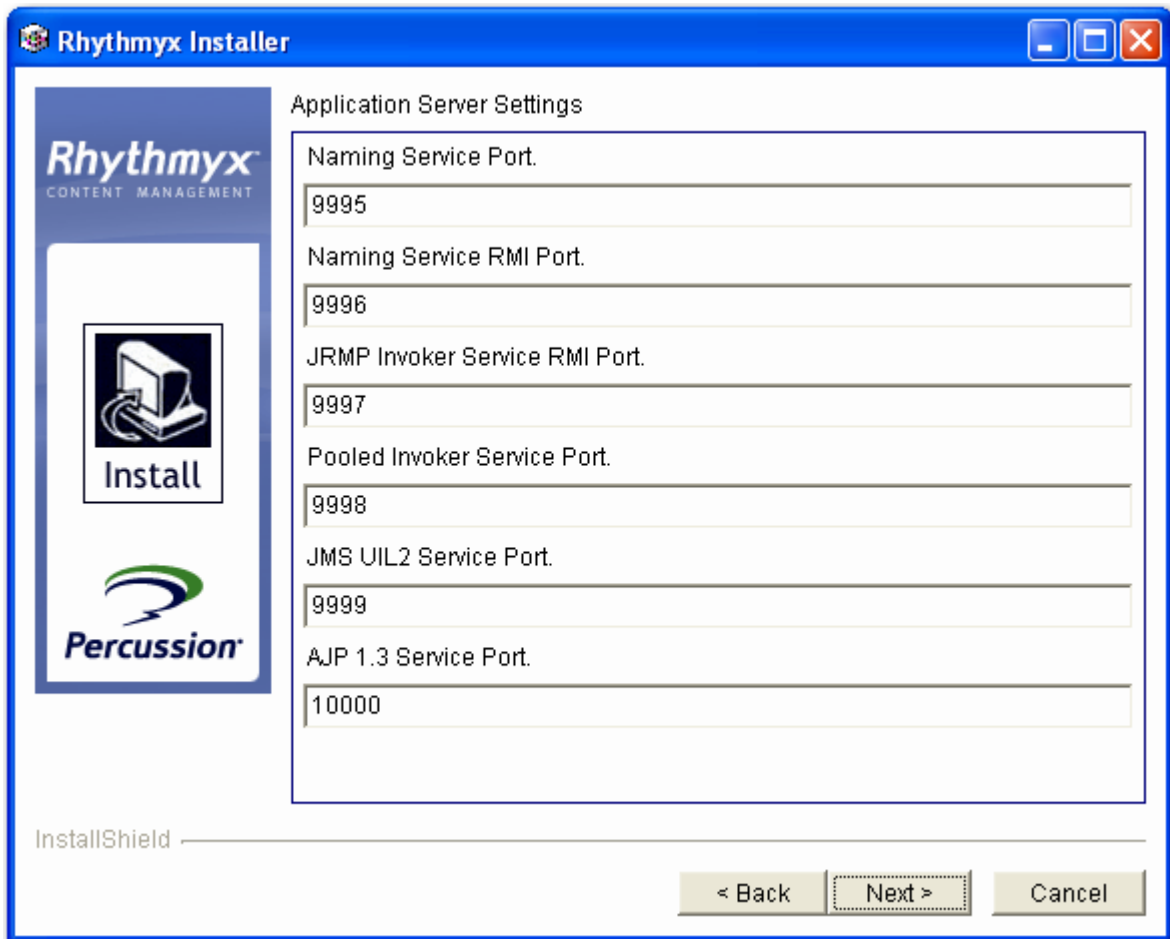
Rhythmyx Installer

Rhythmyx
CONTENT MANAGEMENT

Install

Percussion

Application Server Settings

Naming Service Port.

9995

Naming Service RMI Port.

9996

JRMP Invoker Service RMI Port.

9997

Pooled Invoker Service Port.

9998

JMS UIL2 Service Port.

9999

AJP 1.3 Service Port.

10000

InstallShield

< Back

Next >

Cancel